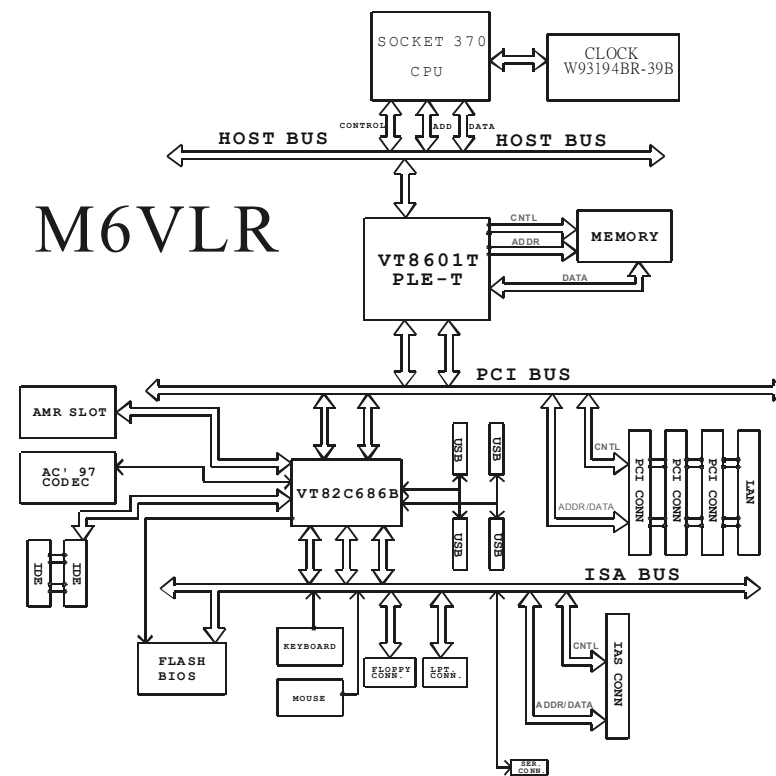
SOCKET 370
CPU

CLOCK
W93194BR-39B

CONTROL
ADD
DATA

HOST BUS
HOST BUS

M6VLR

VT8601T
PLE-T

CNTL
ADDR
DATA

MEMORY

PCI BUS

AMR SLOT

AC' 97
CODEC

VT82C686B

USB
USB
USB
USB

CNTL
ADDR/DATA

PCI CONN
PCI CONN
PCI CONN
LAN

IDE
IDE

ISA BUS

FLASH
BIOS

KEYBOARD

MOUSE

FLOPPY
CONN.

LPT.
CONN.

CNTL
ADDR/DATA

IAS CONN

SER.
CONN.